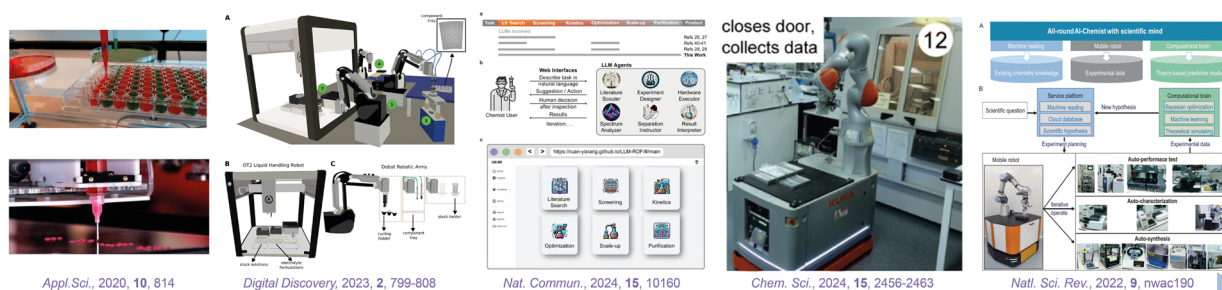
Appl.Sci., 2020, 10, 814

A

component tray

B OT2 Liquid Handling Robot

C Dobot Robotic Arms

stock holder

cycling holder

component tray

stock solutions

electrolyte formulations

Digital Discovery, 2023, 2, 799-808

a

Task | Lit. Search | Screening | Kinetics | Optimization | Scale-up | Purification | Product

LLMs involved

Refs 26, 27

Refs 40-41

Refs 28, 29

This Work

b

Web Interfaces

Describe task in natural language

Suggestion / Action

Human decision after inspection

Results

Iteration......

Chemist User

LLM Agents

Literature Scouter

Experiment Designer

Hardware Executor

Spectrum Analyzer

Separation Instructor

Result Interpreter

c

https://ruan-yixiang.github.io/LLM-RDF/#/main

Literature Search

Screening

Kinetics

Optimization

Scale-up

Purification

Nat. Commun., 2024, 15, 10160

closes door, collects data

12

Chem. Sci., 2024, 15, 2456-2463

A

All-round AI-Chemist with scientific mind

Machine reading

Mobile robot

Computational brain

Existing chemistry knowledge

Experimental data

Theory-based predictive mode

B

Scientific question

Service platform

Machine reading

Cloud database

Scientific hypothesis

New hypothesis

Computational brain

Bayesian optimization

Machine learning

Theoretical simulating

Experiment planning

Experimental data

Mobile robot

Iterative operate

Auto-performace test

Auto-characterization

Auto-synthesis

Natl. Sci. Rev., 2022, 9, nwac190